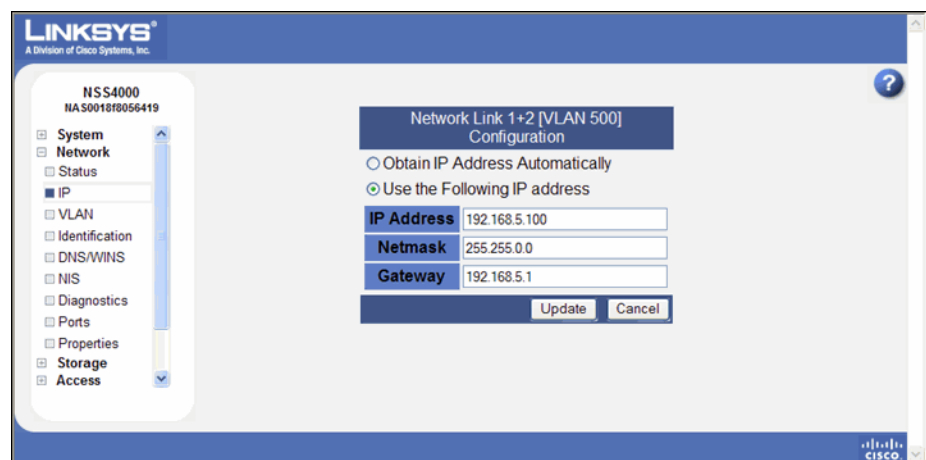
LINKSYS®
A Division of Cisco Systems, Inc.

NSS4000
NAS0018f8056419

System
Network
Status
IP
VLAN
Identification
DNS/WINS
NIS
Diagnostics
Ports
Properties
Storage
Access

?

Network Link 1+2 [VLAN 500] Configuration

Obtain IP Address Automatically
Use the Following IP address

| IP Address | 192.168.5.100 |
|---|---|
| Netmask | 255.255.0.0 |
| Gateway | 192.168.5.1 |

Update Cancel

cisco